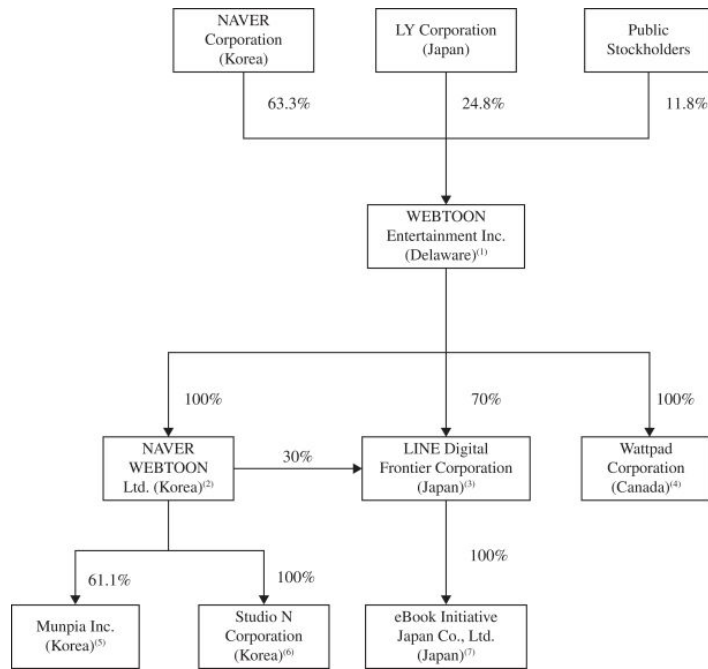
NAVER Corporation (Korea)

LY Corporation (Japan)

Public Stockholders

63.3%

24.8%

11.8%

WEBTOON Entertainment Inc. (Delaware)$^{(1)}$

100%

70%

100%

NAVER WEBTOON Ltd. (Korea)$^{(2)}$

30%

LINE Digital Frontier Corporation (Japan)$^{(3)}$

Wattpad Corporation (Canada)$^{(4)}$

61.1%

100%

100%

Munpia Inc. (Korea)$^{(5)}$

Studio N Corporation (Korea)$^{(6)}$

eBook Initiative Japan Co., Ltd. (Japan)$^{(7)}$